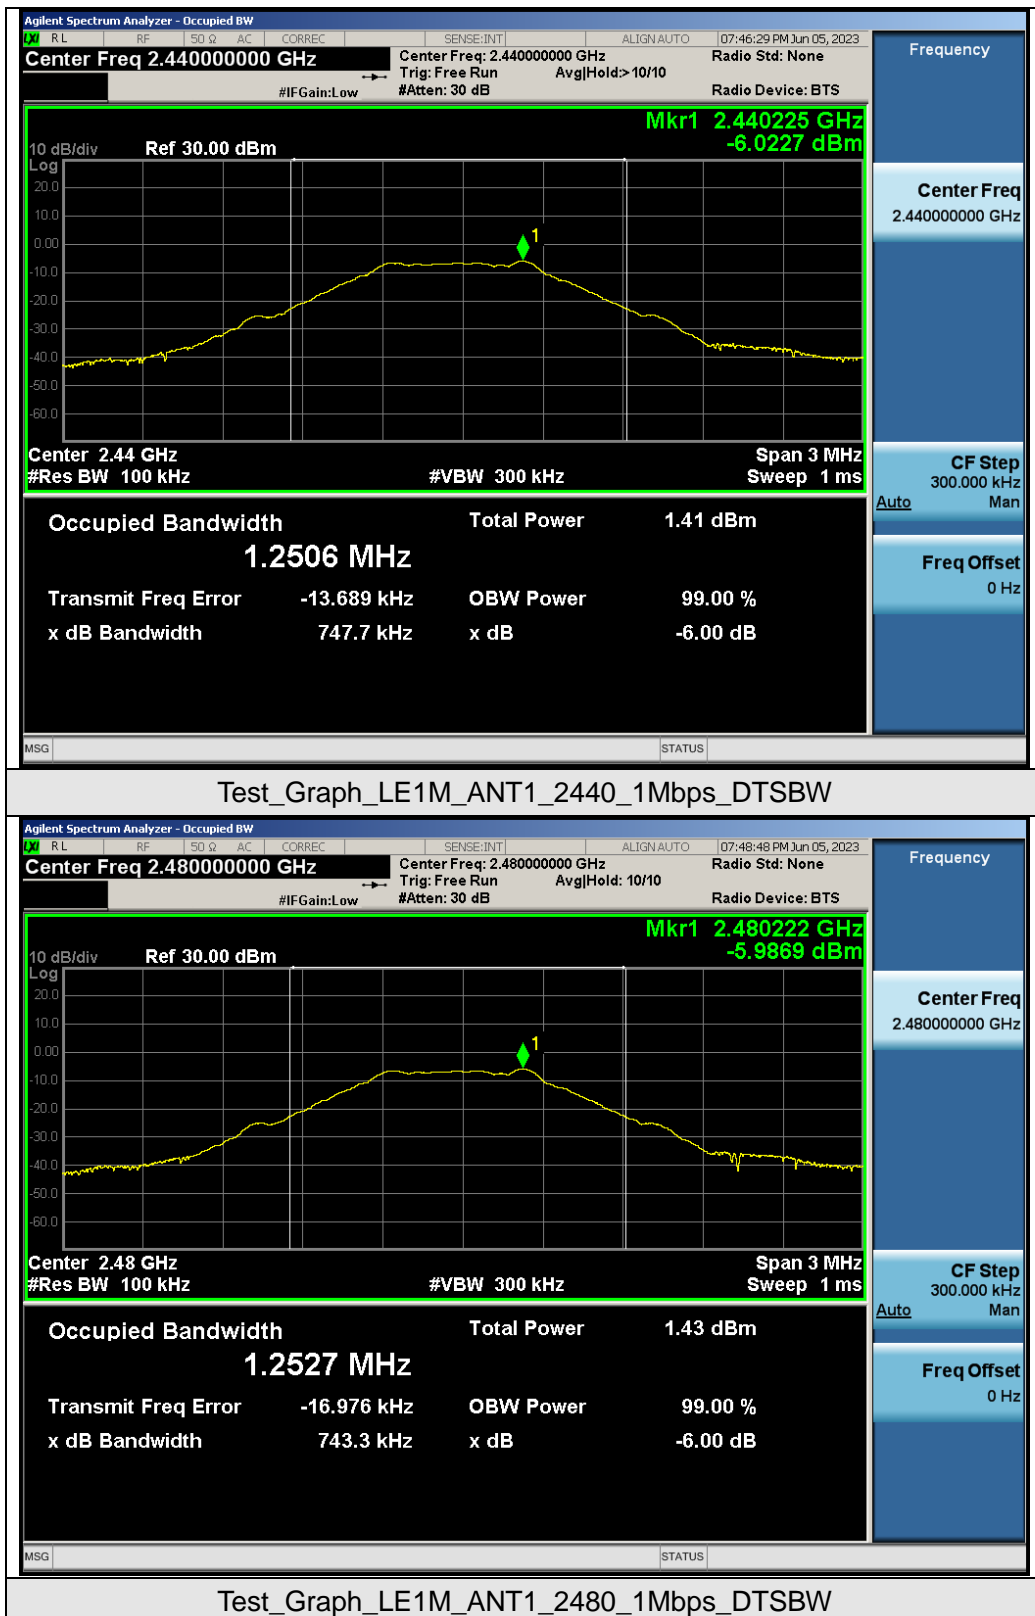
Agilent Spectrum Analyzer - Occupied BW
RL RF 50 Ω AC CORREC SENSE:INT ALIGN AUTO 07:46:29 PM Jun 05, 2023
Center Freq 2.440000000 GHz
Center Freq: 2.440000000 GHz
Trig: Free Run Avg|Hold:>10/10
#IFGain:Low #Atten: 30 dB
Radio Std: None
Radio Device: BTS
Frequency

Mkr1 2.440225 GHz
-6.0227 dBm
10 dB/div Ref 30.00 dBm
Log
20.0
10.0
0.00
-10.0
-20.0
-30.0
-40.0
-50.0
-60.0
1
Center 2.44 GHz
#Res BW 100 kHz
#VBW 300 kHz
Span 3 MHz
Sweep 1 ms

Center Freq
2.440000000 GHz

CF Step
300.000 kHz
Auto Man

Freq Offset
0 Hz

Occupied Bandwidth
1.2506 MHz
Total Power 1.41 dBm
Transmit Freq Error -13.689 kHz
OBW Power 99.00 %
x dB Bandwidth 747.7 kHz
x dB -6.00 dB

MSG STATUS

Test_Graph_LE1M_ANT1_2440_1Mbps_DTSBW

Agilent Spectrum Analyzer - Occupied BW
RL RF 50 Ω AC CORREC SENSE:INT ALIGN AUTO 07:48:48 PM Jun 05, 2023
Center Freq 2.480000000 GHz
Center Freq: 2.480000000 GHz
Trig: Free Run Avg|Hold: 10/10
#IFGain:Low #Atten: 30 dB
Radio Std: None
Radio Device: BTS
Frequency

Mkr1 2.480222 GHz
-5.9869 dBm
10 dB/div Ref 30.00 dBm
Log
20.0
10.0
0.00
-10.0
-20.0
-30.0
-40.0
-50.0
-60.0
1
Center 2.48 GHz
#Res BW 100 kHz
#VBW 300 kHz
Span 3 MHz
Sweep 1 ms

Center Freq
2.480000000 GHz

CF Step
300.000 kHz
Auto Man

Freq Offset
0 Hz

Occupied Bandwidth
1.2527 MHz
Total Power 1.43 dBm
Transmit Freq Error -16.976 kHz
OBW Power 99.00 %
x dB Bandwidth 743.3 kHz
x dB -6.00 dB

MSG STATUS

Test_Graph_LE1M_ANT1_2480_1Mbps_DTSBW